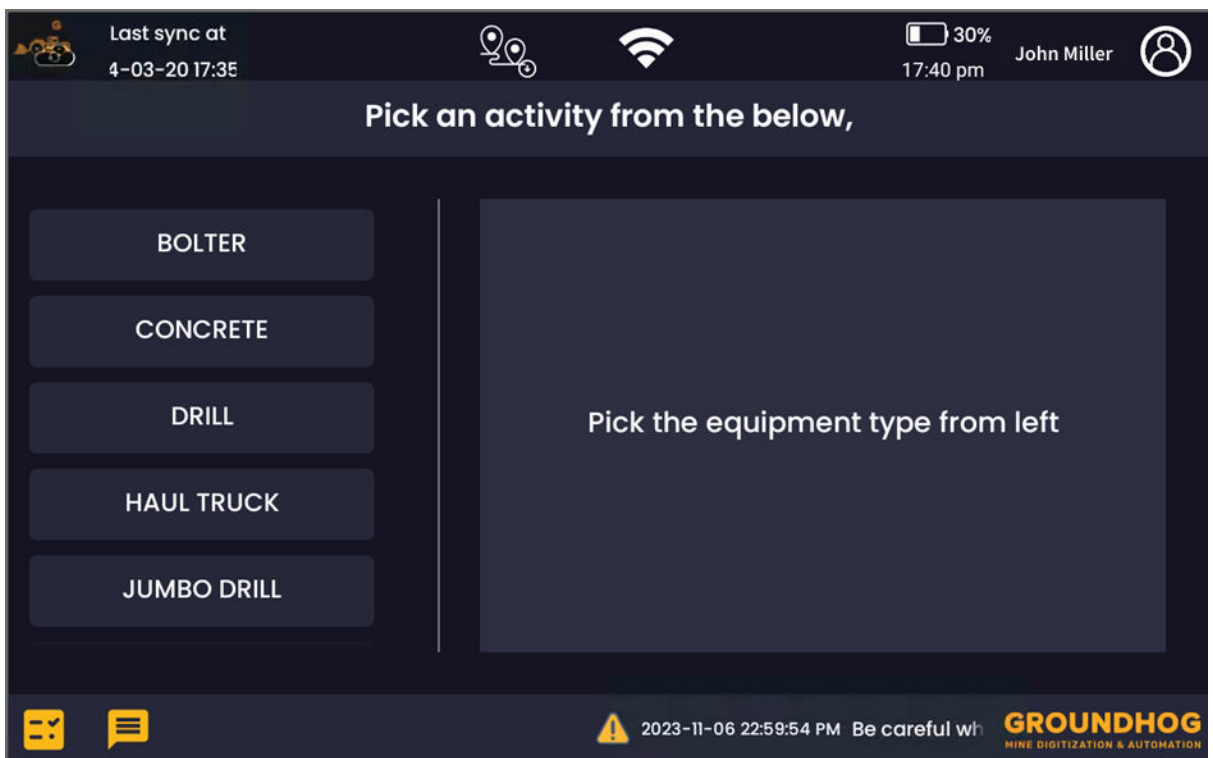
Last sync at
4-03-20 17:35

30%
17:40 pm
John Miller

Pick an activity from the below,

BOLTER

CONCRETE

DRILL

HAUL TRUCK

JUMBO DRILL

Pick the equipment type from left

2023-11-06 22:59:54 PM Be careful wh

GROUNDHOG
MINE DIGITIZATION & AUTOMATION